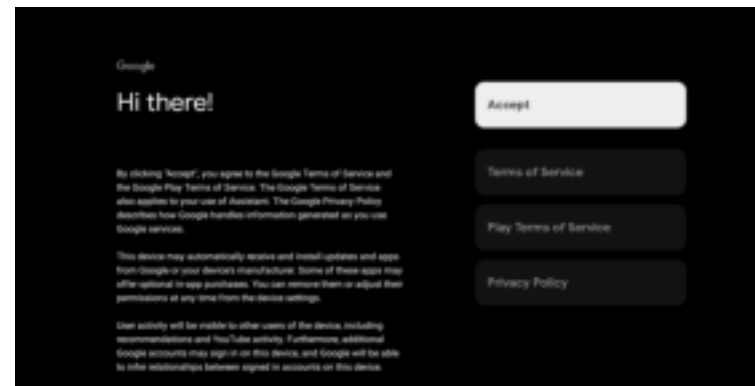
Google

Hi there!

By clicking "Accept", you agree to the Google Terms of Service and the Google Play Terms of Service. The Google Terms of Service also applies to your use of Assistant. The Google Privacy Policy describes how Google handles information generated as you use Google services.

This device may automatically receive and install updates and apps from Google or your device's manufacturer. Some of these apps may offer optional in-app purchases. You can remove them or adjust their permissions at any time from the device settings.

User activity will be visible to other users of the device, including recommendations and YouTube activity. Furthermore, additional Google accounts may sign in on this device, and Google will be able to infer relationships between signed in accounts on this device.

Accept

Terms of Service

Play Terms of Service

Privacy Policy